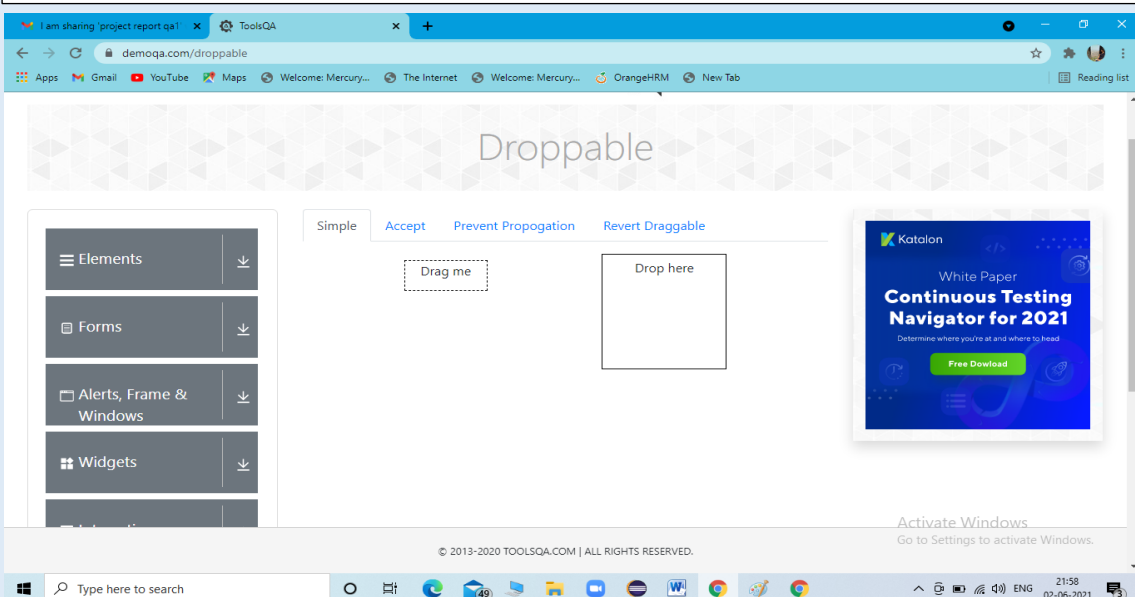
I am sharing 'project report qa1 ×
ToolsQA ×
+

demoqa.com/droppable

Apps Gmail YouTube Maps Welcome: Mercury... The Internet Welcome: Mercury... OrangeHRM New Tab
Reading list

Droppable

Elements
Forms
Alerts, Frame & Windows
Widgets

Simple Accept Prevent Propogation Revert Draggable

Drag me

Drop here

Katalon
White Paper
Continuous Testing Navigator for 2021
Determine where you're at and where to head
Free Dowload

Activate Windows
Go to Settings to activate Windows.

© 2013-2020 TOOLSQA.COM | ALL RIGHTS RESERVED.

Type here to search
49
ENG 21:58
02-06-2021
3